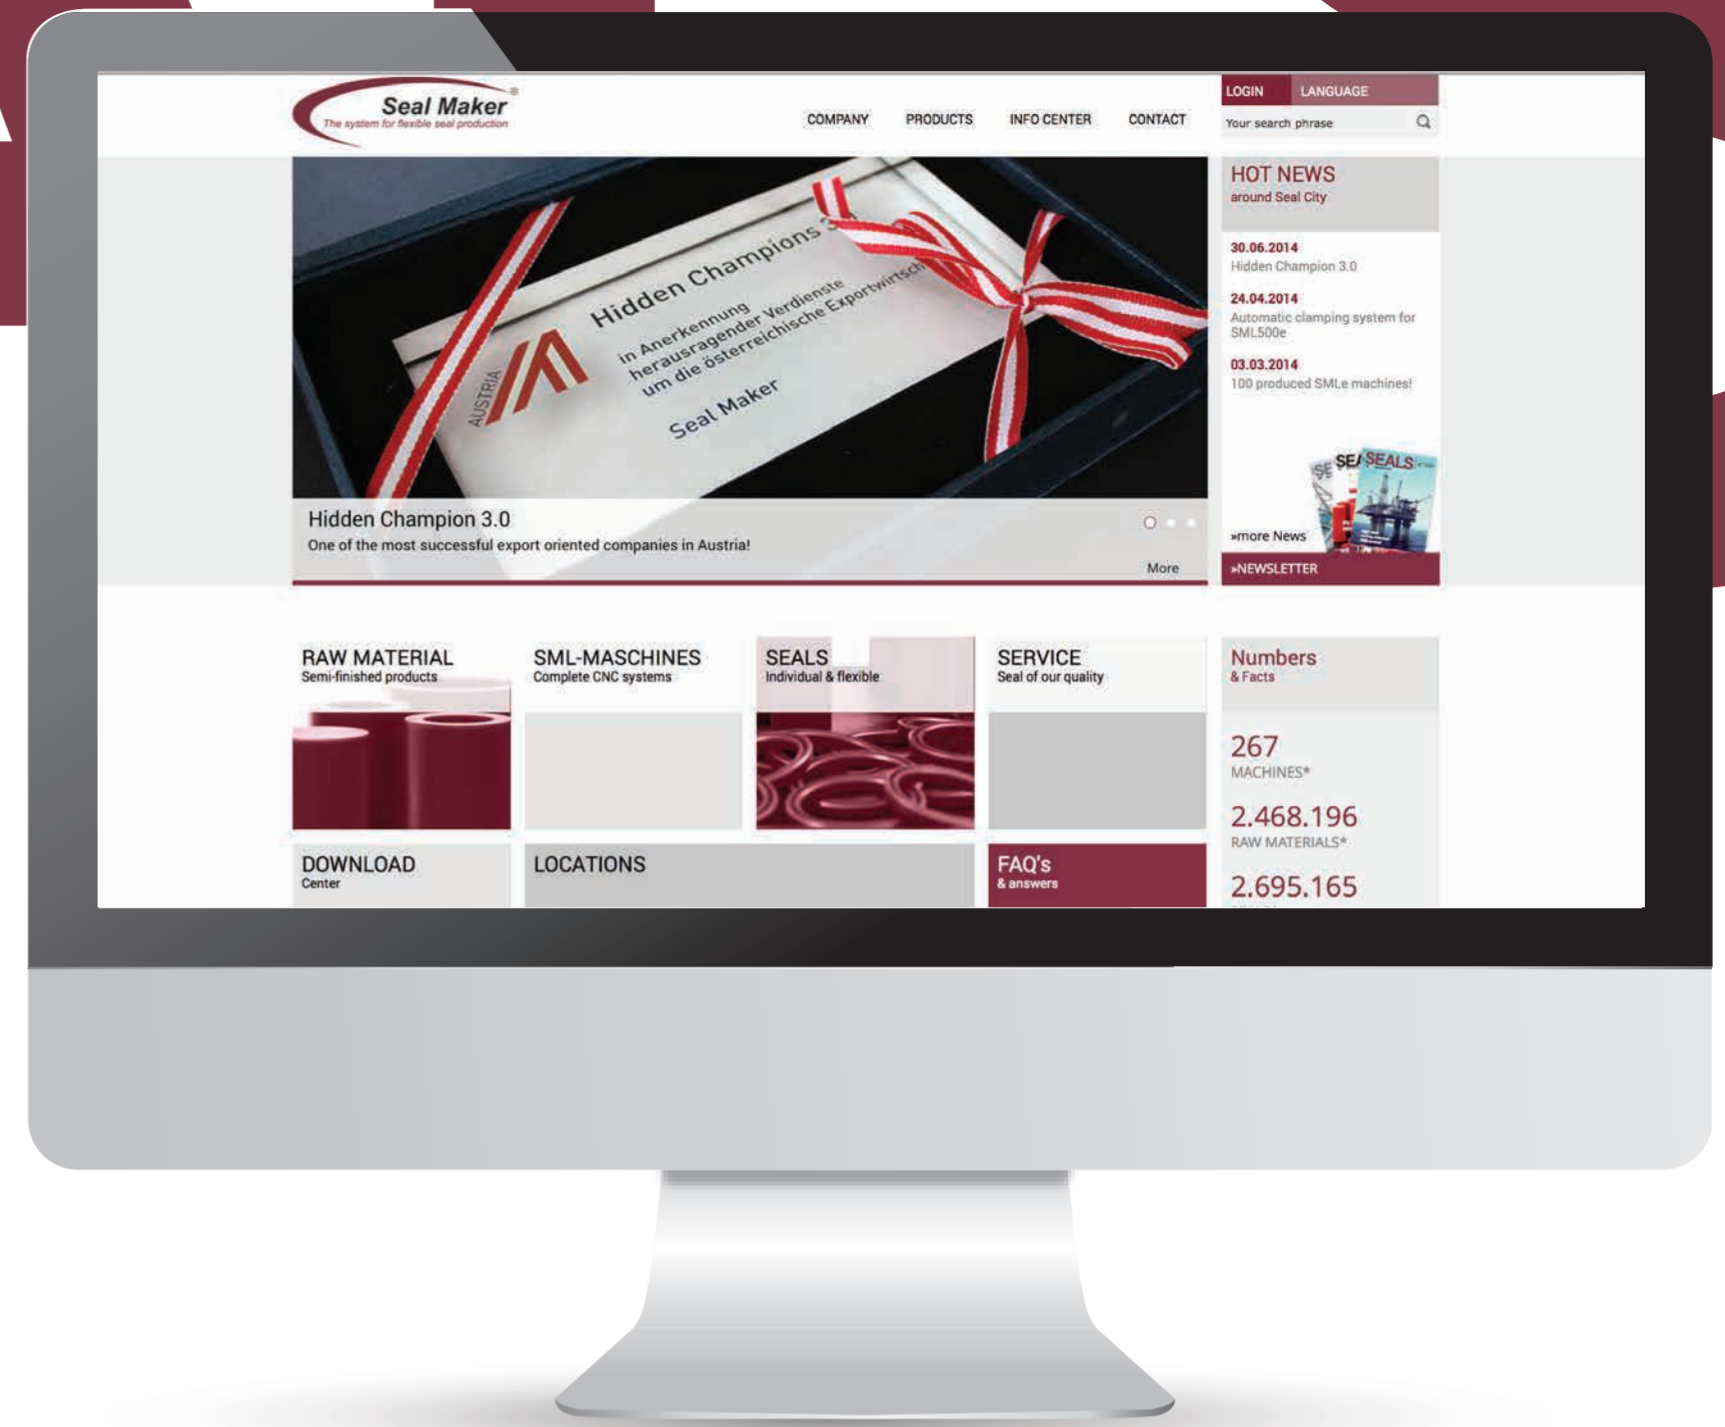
Seal Maker®
The system for flexible seal production

COMPANY PRODUCTS INFO CENTER CONTACT

LOGIN LANGUAGE
Your search phrase

Hidden Champions 3
in Anerkennung herausragender Verdienste um die österreichische Exportwirtsch
AUSTRIA
Seal Maker

Hidden Champion 3.0
One of the most successful export oriented companies in Austria!
More

HOT NEWS
around Seal City

30.06.2014
Hidden Champion 3.0

24.04.2014
Automatic clamping system for SML500e

03.03.2014
100 produced SMLe machines!

SE SE SEALS

»more News
»NEWSLETTER

RAW MATERIAL
Semi-finished products

SML-MASCHINES
Complete CNC systems

SEALS
Individual & flexible

SERVICE
Seal of our quality

Numbers
& Facts

267
MACHINES*

2.468.196
RAW MATERIALS*

2.695.165

DOWNLOAD
Center

LOCATIONS

FAQ's
& answers